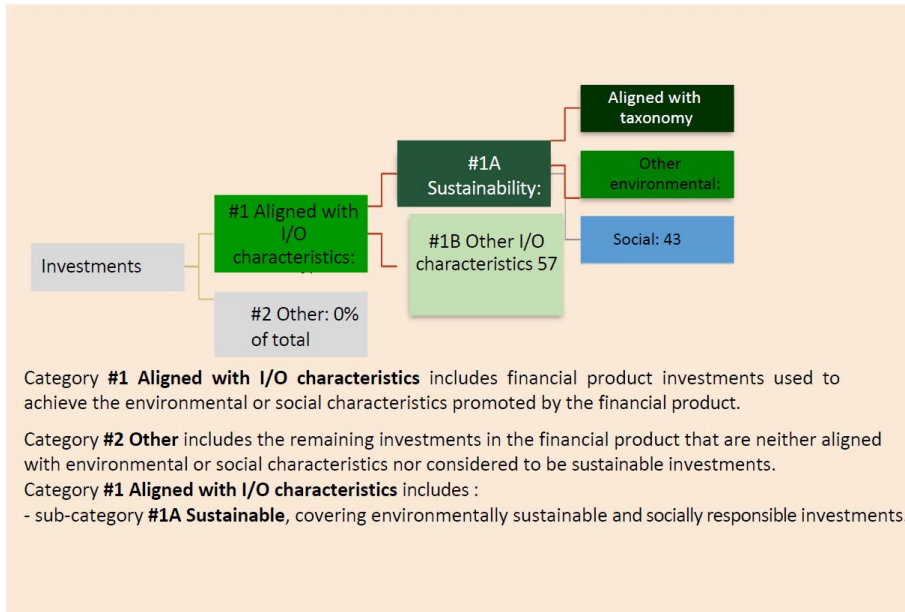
Investments

#1 Aligned with I/O characteristics:

#2 Other: 0% of total

#1A Sustainability:

#1B Other I/O characteristics 57

Aligned with taxonomy

Other environmental:

Social: 43

Category **#1 Aligned with I/O characteristics** includes financial product investments used to achieve the environmental or social characteristics promoted by the financial product.

Category **#2 Other** includes the remaining investments in the financial product that are neither aligned with environmental or social characteristics nor considered to be sustainable investments.
Category **#1 Aligned with I/O characteristics** includes :
- sub-category **#1A Sustainable**, covering environmentally sustainable and socially responsible investments